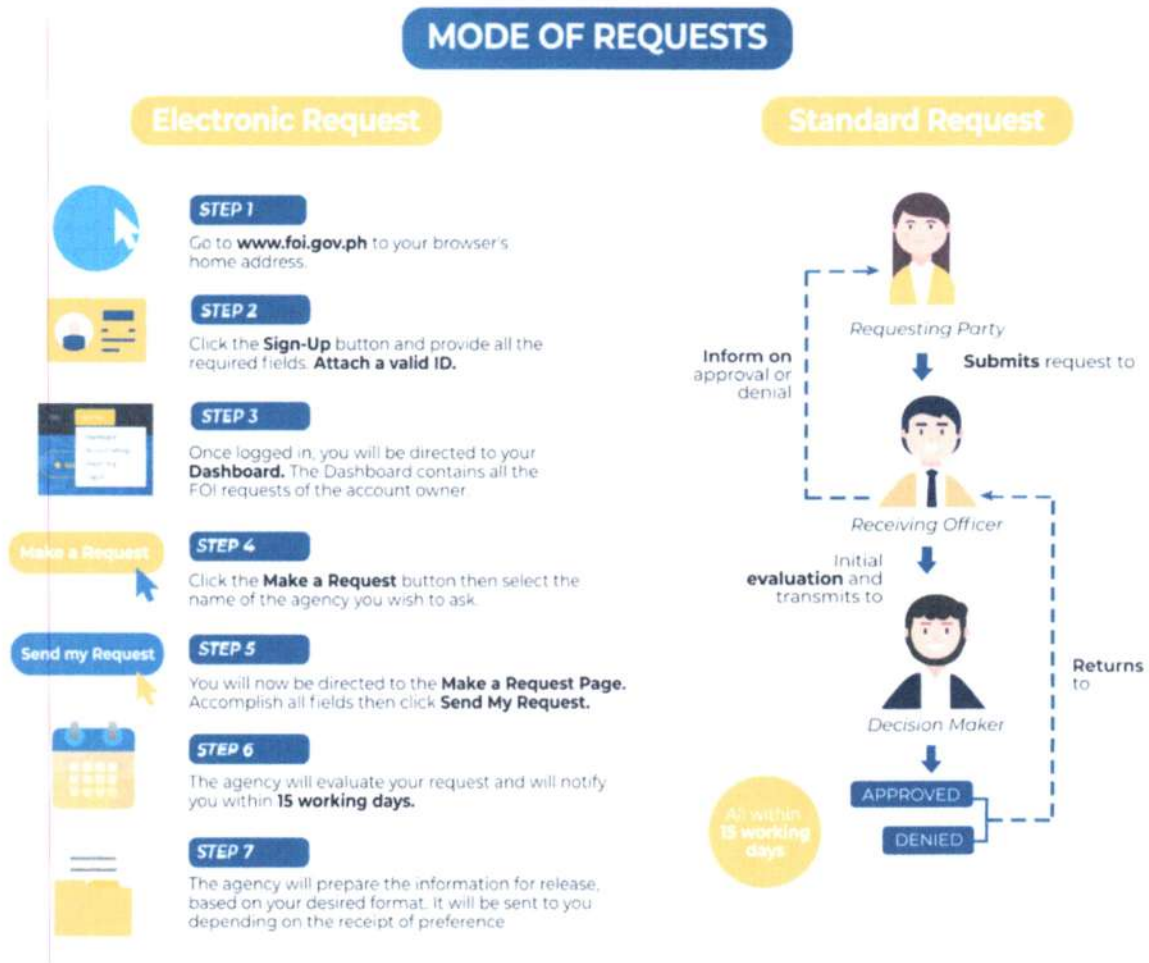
MODE OF REQUESTS

Electronic Request

STEP 1
Go to www.foi.gov.ph to your browser's home address.

STEP 2
Click the Sign-Up button and provide all the required fields. Attach a valid ID.

STEP 3
Once logged in, you will be directed to your Dashboard. The Dashboard contains all the FOI requests of the account owner.

Make a Request

STEP 4
Click the Make a Request button then select the name of the agency you wish to ask.

Send my Request

STEP 5
You will now be directed to the Make a Request Page. Accomplish all fields then click Send My Request.

STEP 6
The agency will evaluate your request and will notify you within 15 working days.

STEP 7
The agency will prepare the information for release, based on your desired format. It will be sent to you depending on the receipt of preference

Standard Request

Requesting Party

Submits request to

Inform on approval or denial

Receiving Officer

Initial evaluation and transmits to

Decision Maker

Returns to

APPROVED

DENIED

All within 15 working days